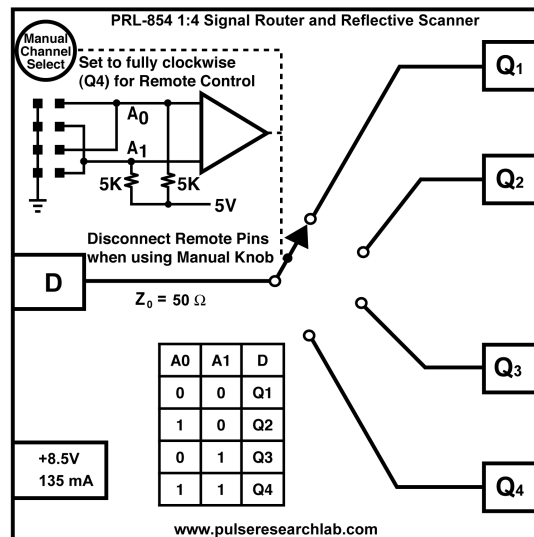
PRL-854 1:4 Signal Router and Reflective Scanner

Manual Channel Select

Set to fully clockwise (Q4) for Remote Control

$A_0$

$A_1$

5K

5K

5V

Disconnect Remote Pins when using Manual Knob

D

$Z_0 = 50\ \Omega$

$Q_1$

$Q_2$

$Q_3$

$Q_4$

| A0 | A1 | D |
|---|---|---|
| 0 | 0 | Q1 |
| 1 | 0 | Q2 |
| 0 | 1 | Q3 |
| 1 | 1 | Q4 |

+8.5V
135 mA

www.pulseresearchlab.com